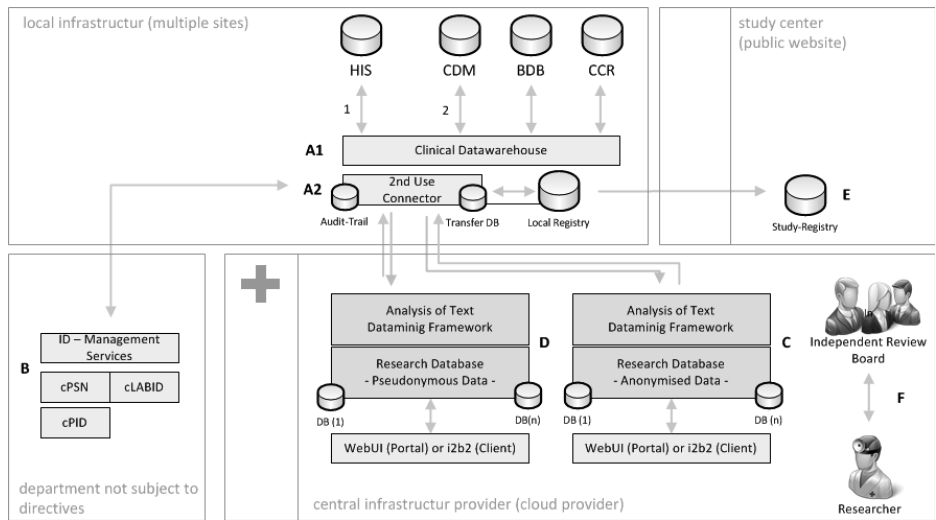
local infrastructur (multiple sites)

HIS
CDM
BDB
CCR

1
2

A1
Clinical Datawarehouse

A2
2nd Use Connector
Audit-Trail
Transfer DB
Local Registry

study center
(public website)

Study-Registry
E

B
ID – Management Services
cPSN
cLABID
cPID

department not subject to directives

Analysis of Text
Dataminig Framework
Research Database
- Pseudonymous Data -
D
DB (1)
DB(n)
WebUI (Portal) or i2b2 (Client)

Analysis of Text
Dataminig Framework
Research Database
- Anonymised Data -
C
DB (1)
DB (n)
WebUI (Portal) or i2b2 (Client)

Independent Review Board
F
Researcher

central infrastructur provider (cloud provider)